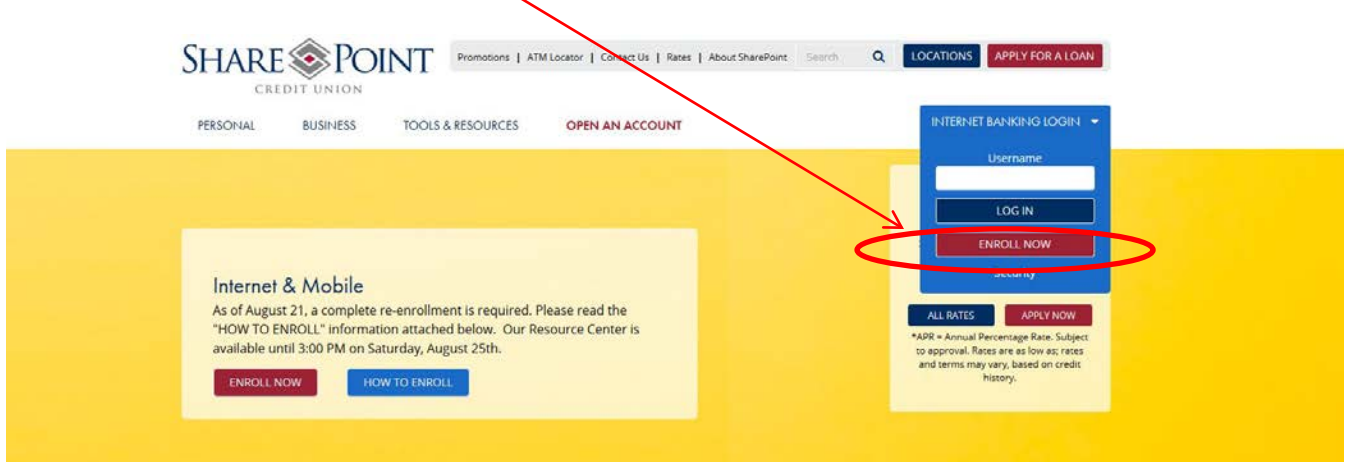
SHARE POINT
CREDIT UNION

Promotions | ATM Locator | Contact Us | Rates | About SharePoint Search LOCATIONS APPLY FOR A LOAN

PERSONAL BUSINESS TOOLS & RESOURCES OPEN AN ACCOUNT

INTERNET BANKING LOGIN

Username

LOG IN

ENROLL NOW

Security

Internet & Mobile

As of August 21, a complete re-enrollment is required. Please read the "HOW TO ENROLL" information attached below. Our Resource Center is available until 3:00 PM on Saturday, August 25th.

ENROLL NOW HOW TO ENROLL

ALL RATES APPLY NOW

*APR = Annual Percentage Rate. Subject to approval. Rates are as low as; rates and terms may vary, based on credit history.